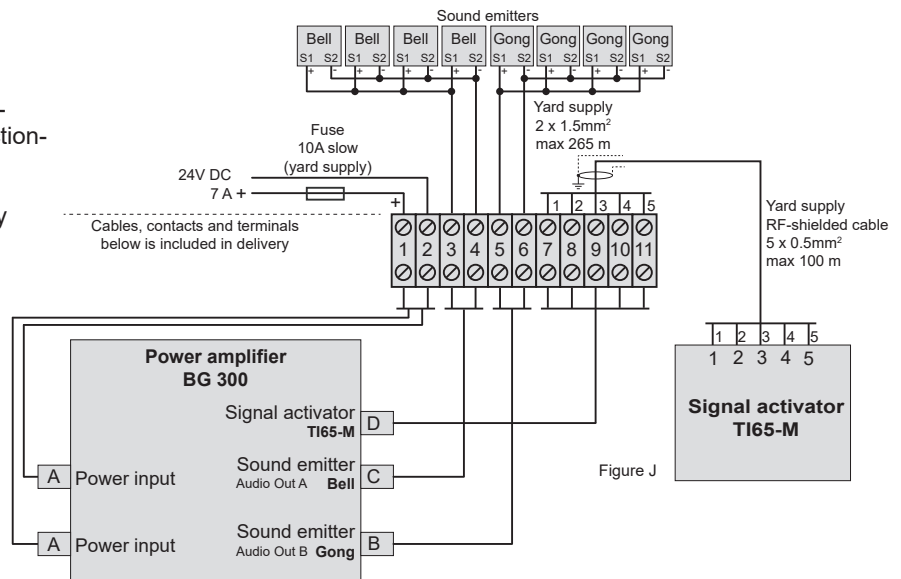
Sound emitters

Bell S1 S2 + -
Bell S1 S2 + -
Bell S1 S2 + -
Bell S1 S2 + -
Gong S1 S2 + -
Gong S1 S2 + -
Gong S1 S2 + -
Gong S1 S2 + -

-
tion-

y

Fuse
10A slow
(yard supply)

24V DC
7 A +

Cables, contacts and terminals below is included in delivery

Yard supply
2 x 1.5mm$^2$
max 265 m

+

1 2 3 4 5

1 2 3 4 5 6 7 8 9 10 11

Yard supply
RF-shielded cable
5 x 0.5mm$^2$
max 100 m

Power amplifier
BG 300

Signal activator
TI65-M

D

A Power input

Sound emitter
Audio Out A Bell

C

A Power input

Sound emitter
Audio Out B Gong

B

1 2 3 4 5
1 2 3 4 5

Signal activator
TI65-M

Figure J